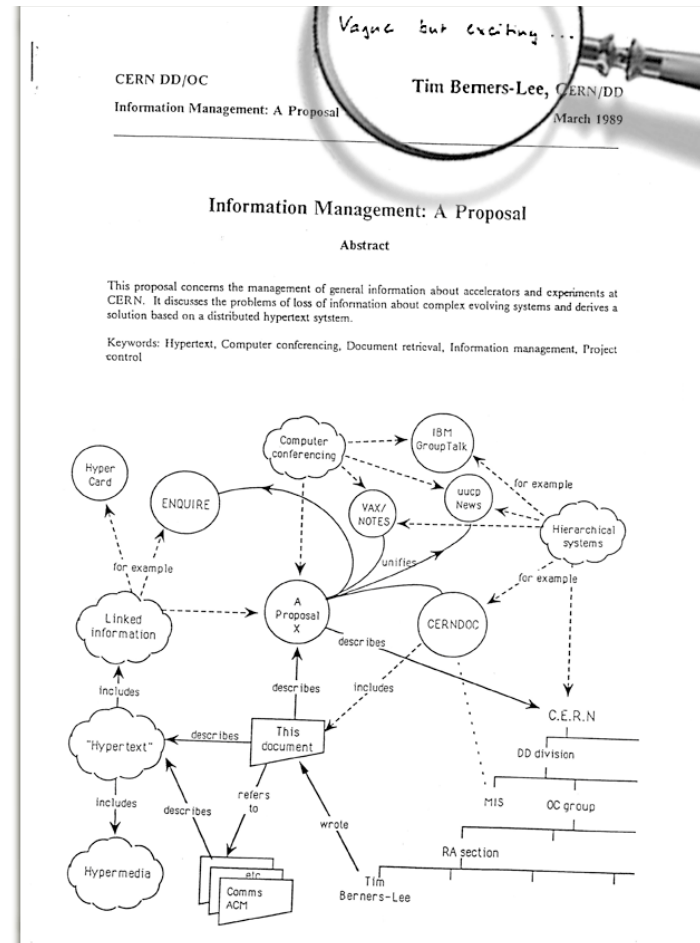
Vague but exciting ...

CERN DD/OC

Information Management: A Proposal

Tim Berners-Lee, CERN/DD

March 1989

Information Management: A Proposal

Abstract

This proposal concerns the management of general information about accelerators and experiments at CERN. It discusses the problems of loss of information about complex evolving systems and derives a solution based on a distributed hypertext sytstem.

Keywords: Hypertext, Computer conferencing, Document retrieval, Information management, Project control

Computer conferencing

IBM GroupTalk

Hyper Card

ENQUIRE

for example

VAX/ NOTES

uucp News

Hierarchical systems

unifies

for example

for example

Linked information

A Proposal X

CERNDOC

describes

includes

describes

includes

C.E.R.N

"Hypertext"

describes

This document

DD division

includes

describes

refers to

MIS

OC group

wrote

RA section

Hypermedia

etc

Comms ACM

Tim Berners-Lee